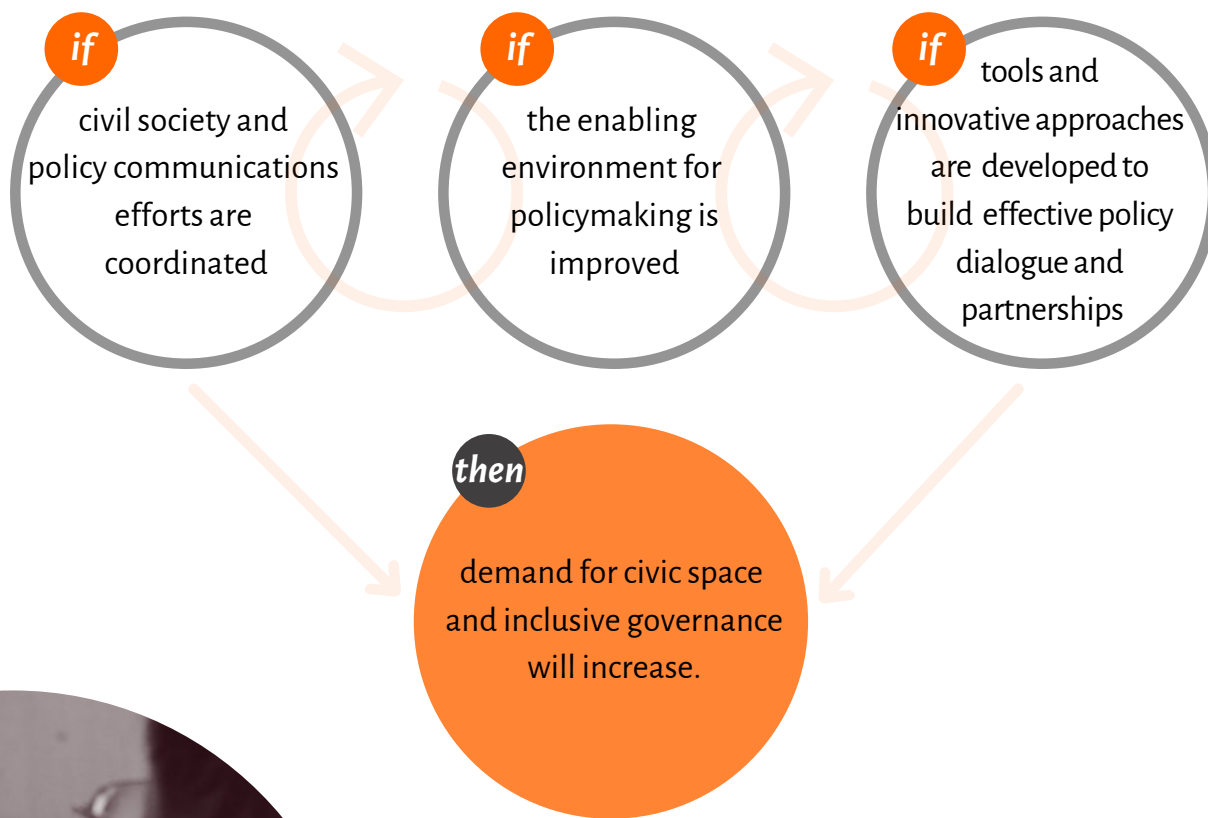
if

civil society and policy communications efforts are coordinated

if

the enabling environment for policymaking is improved

if

tools and innovative approaches are developed to build effective policy dialogue and partnerships

then

demand for civic space and inclusive governance will increase.